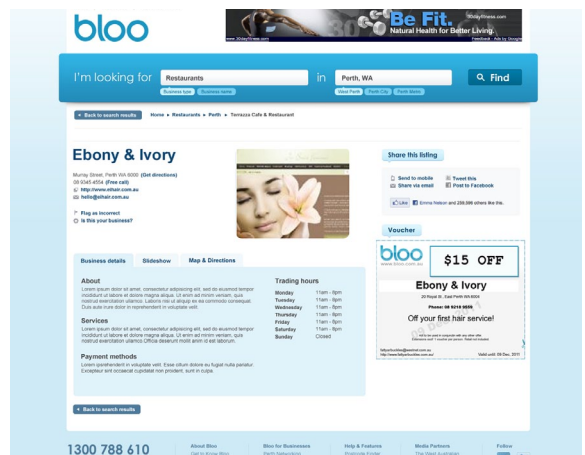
bloo

Be Fit. Natural Health for Better Living.

I'm looking for Restaurants in Perth, WA Find

Business type Business name West Perth Perth City Perth (Perth)

Back to search results Home ▸ Restaurants ▸ Perth ▸ Terrazza Cafe & Restaurant

Ebony & Ivory

Murray Street, Perth WA 6000 (Get directions)
08 9345 4554 (Free call)
http://www.ehair.com.au
hello@ehair.com.au

Flag as incorrect
Is this your business?

Share this listing

Send to mobile
Share via email
Tweet this
Post to Facebook

Like Emma Nelson and 288,996 others like this.

Voucher

bloo www.bloo.com.au
$15 OFF
Ebony & Ivory
20 Royal St., East Perth WA 6004
Phone: 08 9218 8555
Off your first hair service!
Valid until: 09 Dec, 2011

Business details Slideshow Map & Directions

About
Lorem ipsum dolor sit amet, consectetur adipisicing elit, sed do eiusmod tempor incididunt ut labore et dolore magna aliqua. Ut enim ad minim veniam, quis nostrud exercitation ullamco. Laboris nisi ut aliquip ex ea commodo consequat. Duis aute irure dolor in reprehenderit in voluptate velit.

Services
Lorem ipsum dolor sit amet, consectetur adipisicing elit, sed do eiusmod tempor incididunt ut labore et dolore magna aliqua. Ut enim ad minim veniam, quis nostrud exercitation ullamco Officia deserunt mollit anim id est laborum.

Payment methods
Lorem ipsum dolor in voluptate velit. Esse cillum dolore eu fugiat nulla pariatur. Excepteur sint occaecat cupidatat non proident, sunt in culpa.

Trading hours
| | |
|---|---|
| Monday | 11am - 8pm |
| Tuesday | 11am - 8pm |
| Wednesday | 11am - 8pm |
| Thursday | 11am - 8pm |
| Friday | 11am - 8pm |
| Saturday | 11am - 8pm |
| Sunday | Closed |

Back to search results

1300 788 610
About Bloo
Bloo for Businesses
Help & Features
Media Partners
Follow